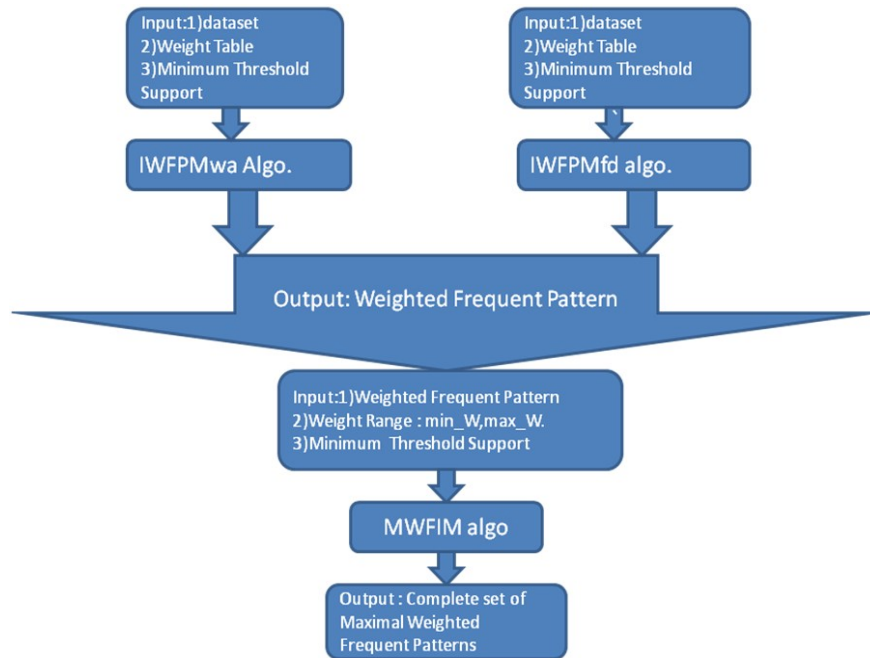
Input:1)dataset
2)Weight Table
3)Minimum Threshold Support

Input:1)dataset
2)Weight Table
3)Minimum Threshold Support

IWFPMwa Algo.

IWFPMfd algo.

Output: Weighted Frequent Pattern

Input:1)Weighted Frequent Pattern
2)Weight Range : min_W,max_W.
3)Minimum Threshold Support

MWFIM algo

Output : Complete set of Maximal Weighted Frequent Patterns